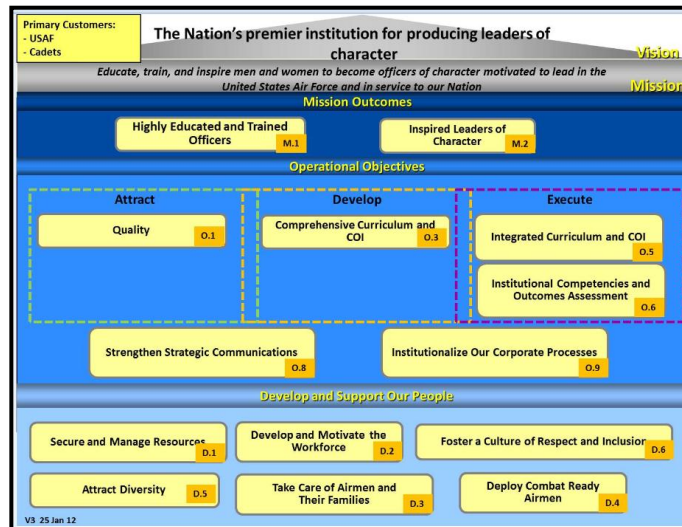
Primary Customers:
- USAF
- Cadets

The Nation's premier institution for producing leaders of character

Vision

Educate, train, and inspire men and women to become officers of character motivated to lead in the United States Air Force and in service to our Nation

Mission

Mission Outcomes

Highly Educated and Trained Officers M.1

Inspired Leaders of Character M.2

Operational Objectives

Attract

Develop

Execute

Quality O.1

Comprehensive Curriculum and COI O.3

Integrated Curriculum and COI O.5

Institutional Competencies and Outcomes Assessment O.6

Strengthen Strategic Communications O.8

Institutionalize Our Corporate Processes O.9

Develop and Support Our People

Secure and Manage Resources D.1

Develop and Motivate the Workforce D.2

Foster a Culture of Respect and Inclusion D.6

Attract Diversity D.5

Take Care of Airmen and Their Families D.3

Deploy Combat Ready Airmen D.4

V3 25 Jan 12